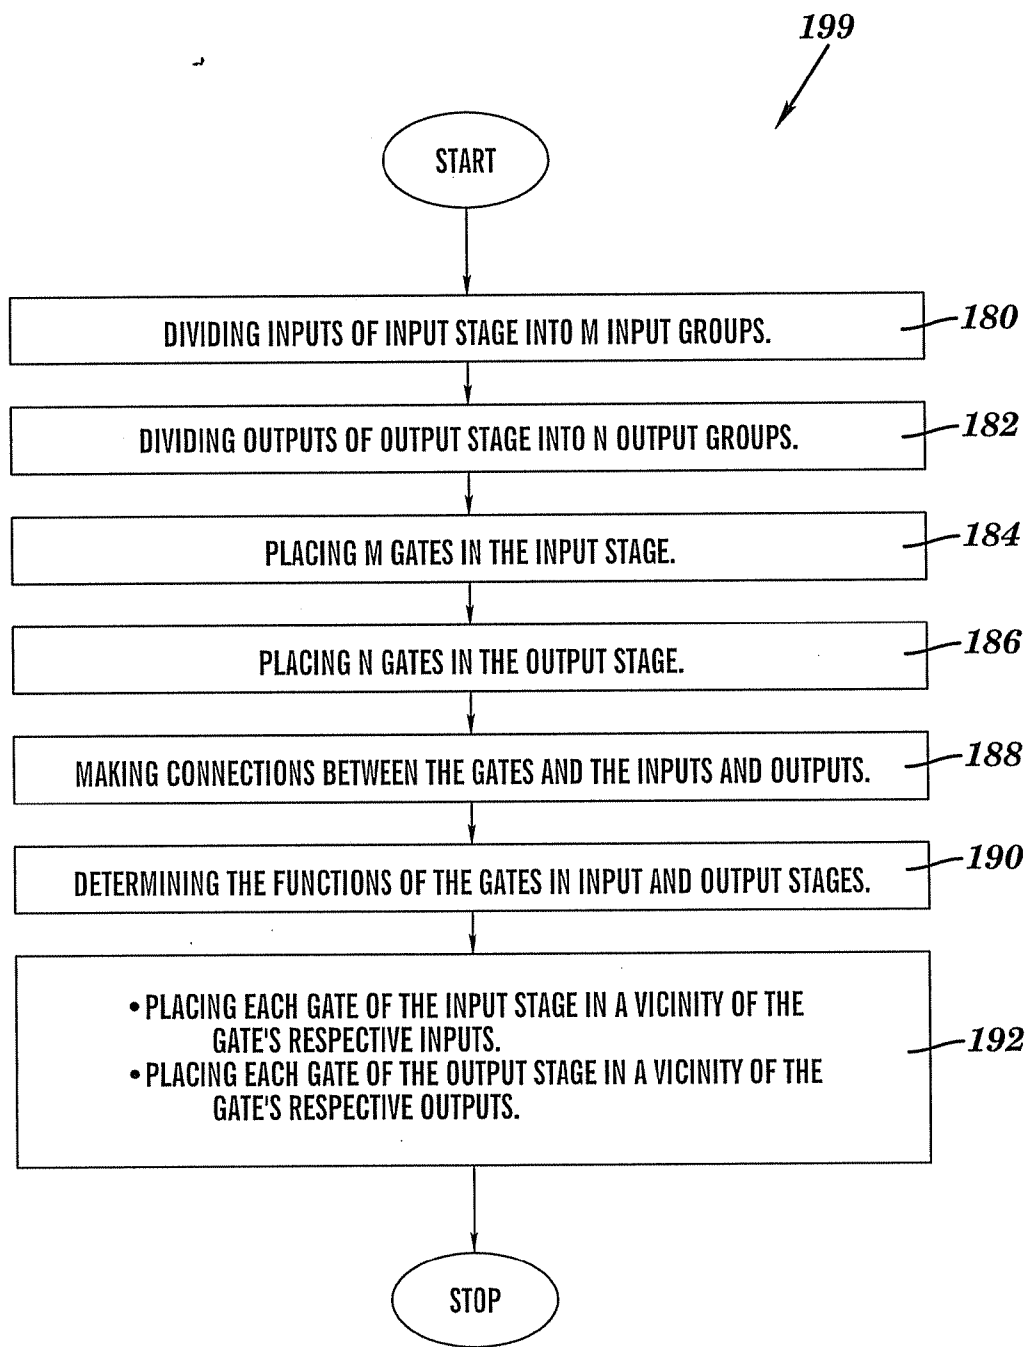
199

START

DIVIDING INPUTS OF INPUT STAGE INTO M INPUT GROUPS.

180

DIVIDING OUTPUTS OF OUTPUT STAGE INTO N OUTPUT GROUPS.

182

PLACING M GATES IN THE INPUT STAGE.

184

PLACING N GATES IN THE OUTPUT STAGE.

186

MAKING CONNECTIONS BETWEEN THE GATES AND THE INPUTS AND OUTPUTS.

188

DETERMINING THE FUNCTIONS OF THE GATES IN INPUT AND OUTPUT STAGES.

190

• PLACING EACH GATE OF THE INPUT STAGE IN A VICINITY OF THE GATE'S RESPECTIVE INPUTS.
• PLACING EACH GATE OF THE OUTPUT STAGE IN A VICINITY OF THE GATE'S RESPECTIVE OUTPUTS.

192

STOP